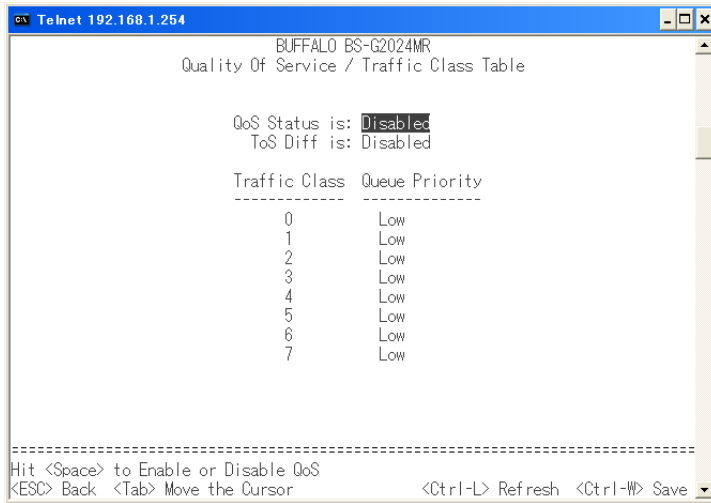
Telnet 192.168.1.254

BUFFALO BS-G2024MR
Quality Of Service / Traffic Class Table

QoS Status is: Disabled
ToS Diff is: Disabled

| Traffic Class | Queue Priority |
|---|---|
| 0 | Low |
| 1 | Low |
| 2 | Low |
| 3 | Low |
| 4 | Low |
| 5 | Low |
| 6 | Low |
| 7 | Low |

Hit <Space> to Enable or Disable QoS
<ESC> Back <Tab> Move the Cursor <Ctrl-L> Refresh <Ctrl-W> Save